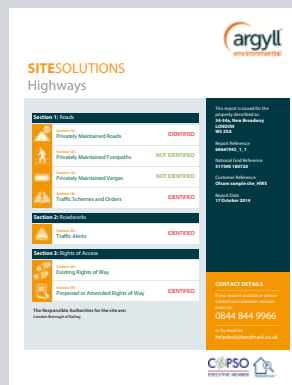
argyll environmental

SITESOLUTIONS
Highways

Section 1: Roads

Section 1a:
Privately Maintained Roads
IDENTIFIED

Section 1b:
Privately Maintained Footpaths
NOT IDENTIFIED

Section 1c:
Privately Maintained Verges
NOT IDENTIFIED

Section 1d:
Traffic Schemes and Orders
IDENTIFIED

Section 2: Roadworks

Section 2a:
Traffic Alerts
IDENTIFIED

Section 3: Rights of Access

Section 3a:
Existing Rights of Way
IDENTIFIED

Section 3b:
Proposed or Amended Rights of Way
IDENTIFIED

The Responsible Authorities for the site are:
London Borough of Ealing

This report is issued for the property described as:
34-36, New Broadway
LONDON
W5 2XA

Report Reference
60667942_1_1

National Grid Reference
517390 180720

Customer Reference
Ofsam-sample-site_HWS

Report Date
17 October 2014

CONTACT DETAILS

If you require assistance please contact our customer services team on:
0844 844 9966

or by email at:
helpdesk@landmark.co.uk

COPSO